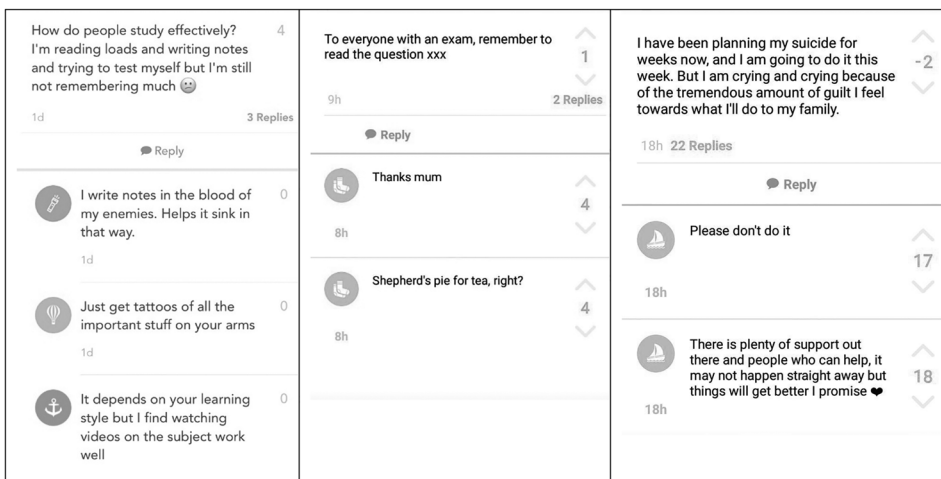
How do people study effectively? I'm reading loads and writing notes and trying to test myself but I'm still not remembering much 😢

4

1d

3 Replies

Reply

I write notes in the blood of my enemies. Helps it sink in that way.

0

1d

Just get tattoos of all the important stuff on your arms

0

1d

It depends on your learning style but I find watching videos on the subject work well

0

To everyone with an exam, remember to read the question xxx

1

9h

2 Replies

Reply

Thanks mum

4

8h

Shepherd's pie for tea, right?

4

8h

I have been planning my suicide for weeks now, and I am going to do it this week. But I am crying and crying because of the tremendous amount of guilt I feel towards what I'll do to my family.

-2

18h 22 Replies

Reply

Please don't do it

17

18h

There is plenty of support out there and people who can help, it may not happen straight away but things will get better I promise ❤

18

18h